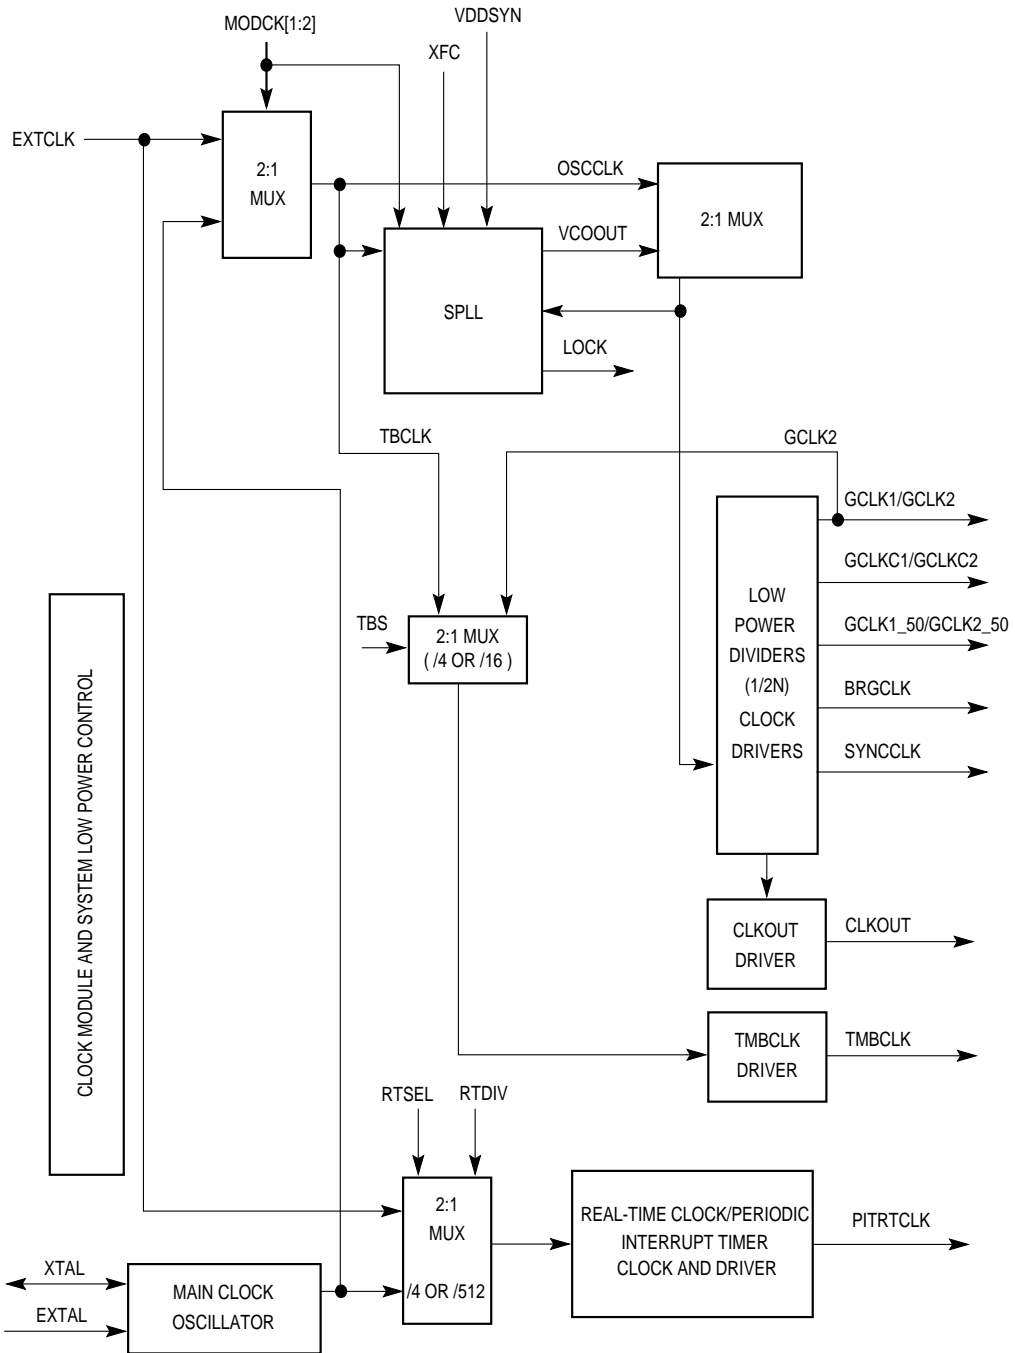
MODCK[1:2]
VDDSYN
XFC
EXTCLK
2:1
MUX
OSCCLK
2:1 MUX
VCOOUT
SPLL
LOCK
TBCLK
GCLK2
GCLK1/GCLK2
GCLKC1/GCLKC2
GCLK1_50/GCLK2_50
BRGCLK
SYNCCLK
LOW
POWER
DIVIDERS
(1/2N)
CLOCK
DRIVERS
TBS
2:1 MUX
( /4 OR /16 )
CLOCK MODULE AND SYSTEM LOW POWER CONTROL
CLKOUT
DRIVER
CLKOUT
TMBCLK
DRIVER
TMBCLK
RTSEL
RTDIV
2:1
MUX
/4 OR /512
REAL-TIME CLOCK/PERIODIC
INTERRUPT TIMER
CLOCK AND DRIVER
PITRTCLK
XTAL
EXTAL
MAIN CLOCK
OSCILLATOR